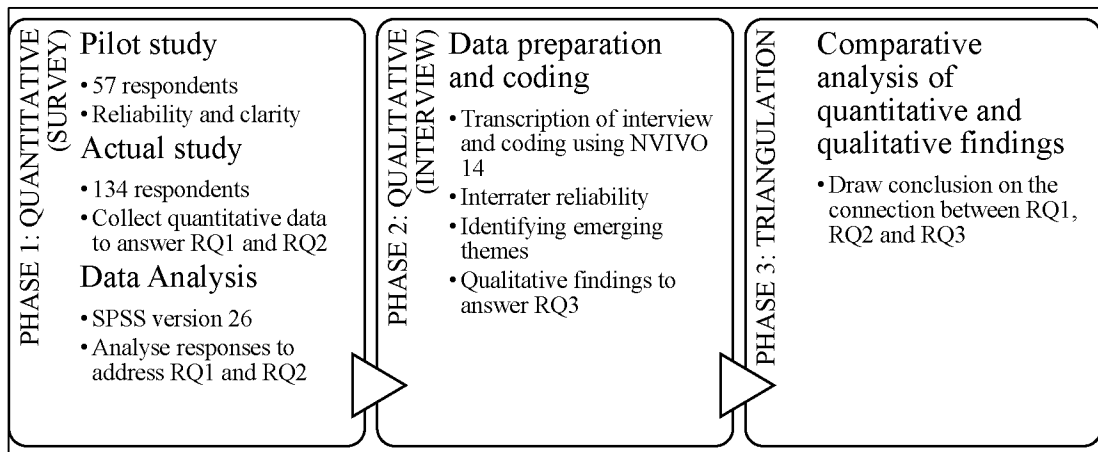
PHASE 1: QUANTITATIVE (SURVEY)

Pilot study
• 57 respondents
• Reliability and clarity

Actual study
• 134 respondents
• Collect quantitative data to answer RQ1 and RQ2

Data Analysis
• SPSS version 26
• Analyse responses to address RQ1 and RQ2

PHASE 2: QUALITATIVE (INTERVIEW)

Data preparation and coding
• Transcription of interview and coding using NVIVO 14
• Interrater reliability
• Identifying emerging themes
• Qualitative findings to answer RQ3

PHASE 3: TRIANGULATION

Comparative analysis of quantitative and qualitative findings
• Draw conclusion on the connection between RQ1, RQ2 and RQ3